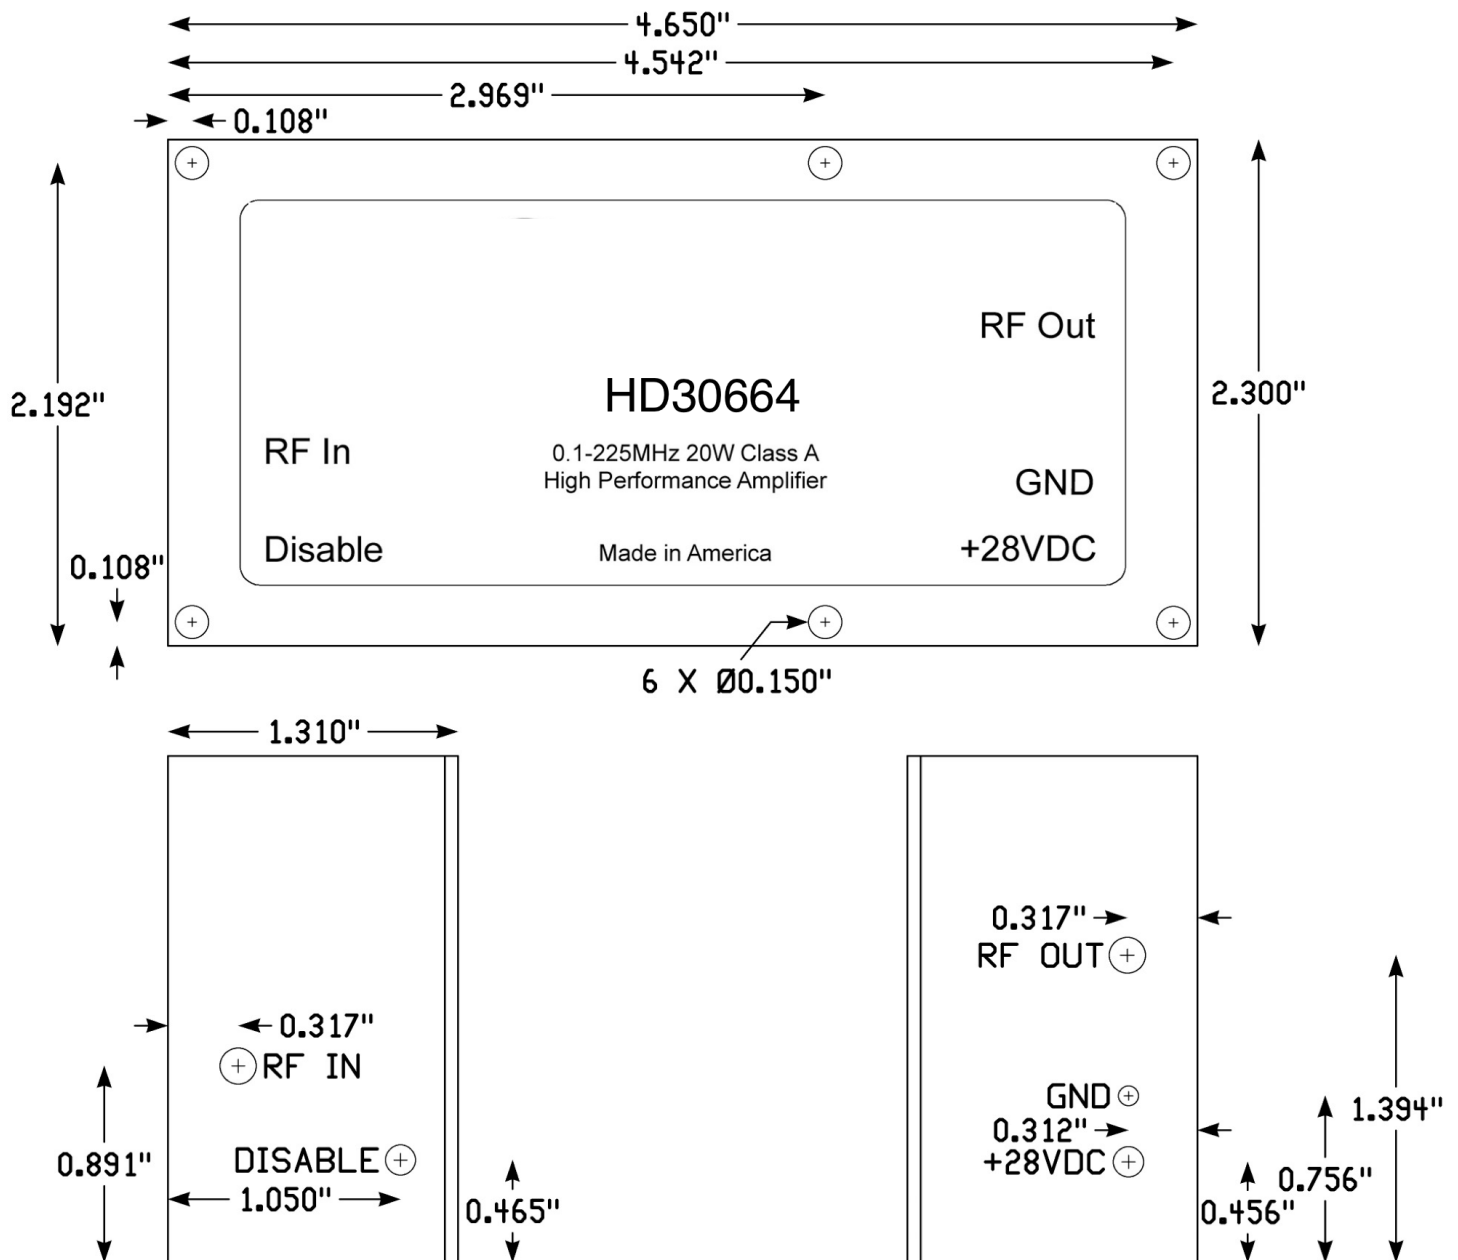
4.650"
4.542"
2.969"
0.108"

RF Out

HD30664

RF In

0.1-225MHz 20W Class A
High Performance Amplifier

GND

Disable

Made in America

+28VDC

2.192"

2.300"

0.108"

6 X Ø0.150"

1.310"

0.317"
RF IN

0.891"

DISABLE
1.050"

0.465"

0.317"
RF OUT

GND
0.312"
+28VDC

1.394"
0.756"
0.456"